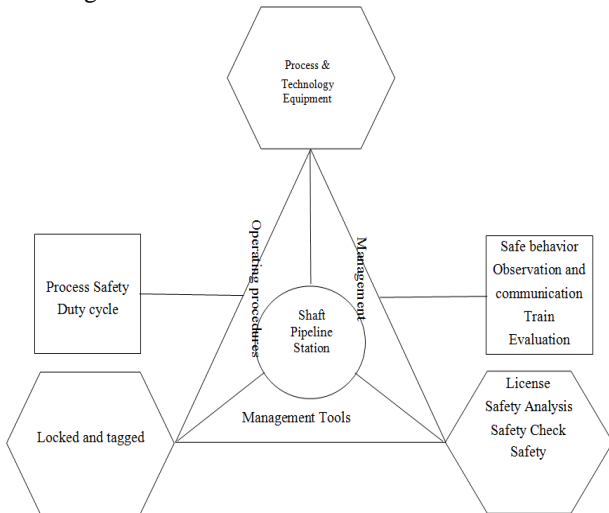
Process & Technology Equipment

Process Safety Duty cycle

Operating procedures

Management

Safe behavior Observation and communication Train Evaluation

Shaft Pipeline Station

Management Tools

Locked and tagged

License Safety Analysis Safety Check Safety